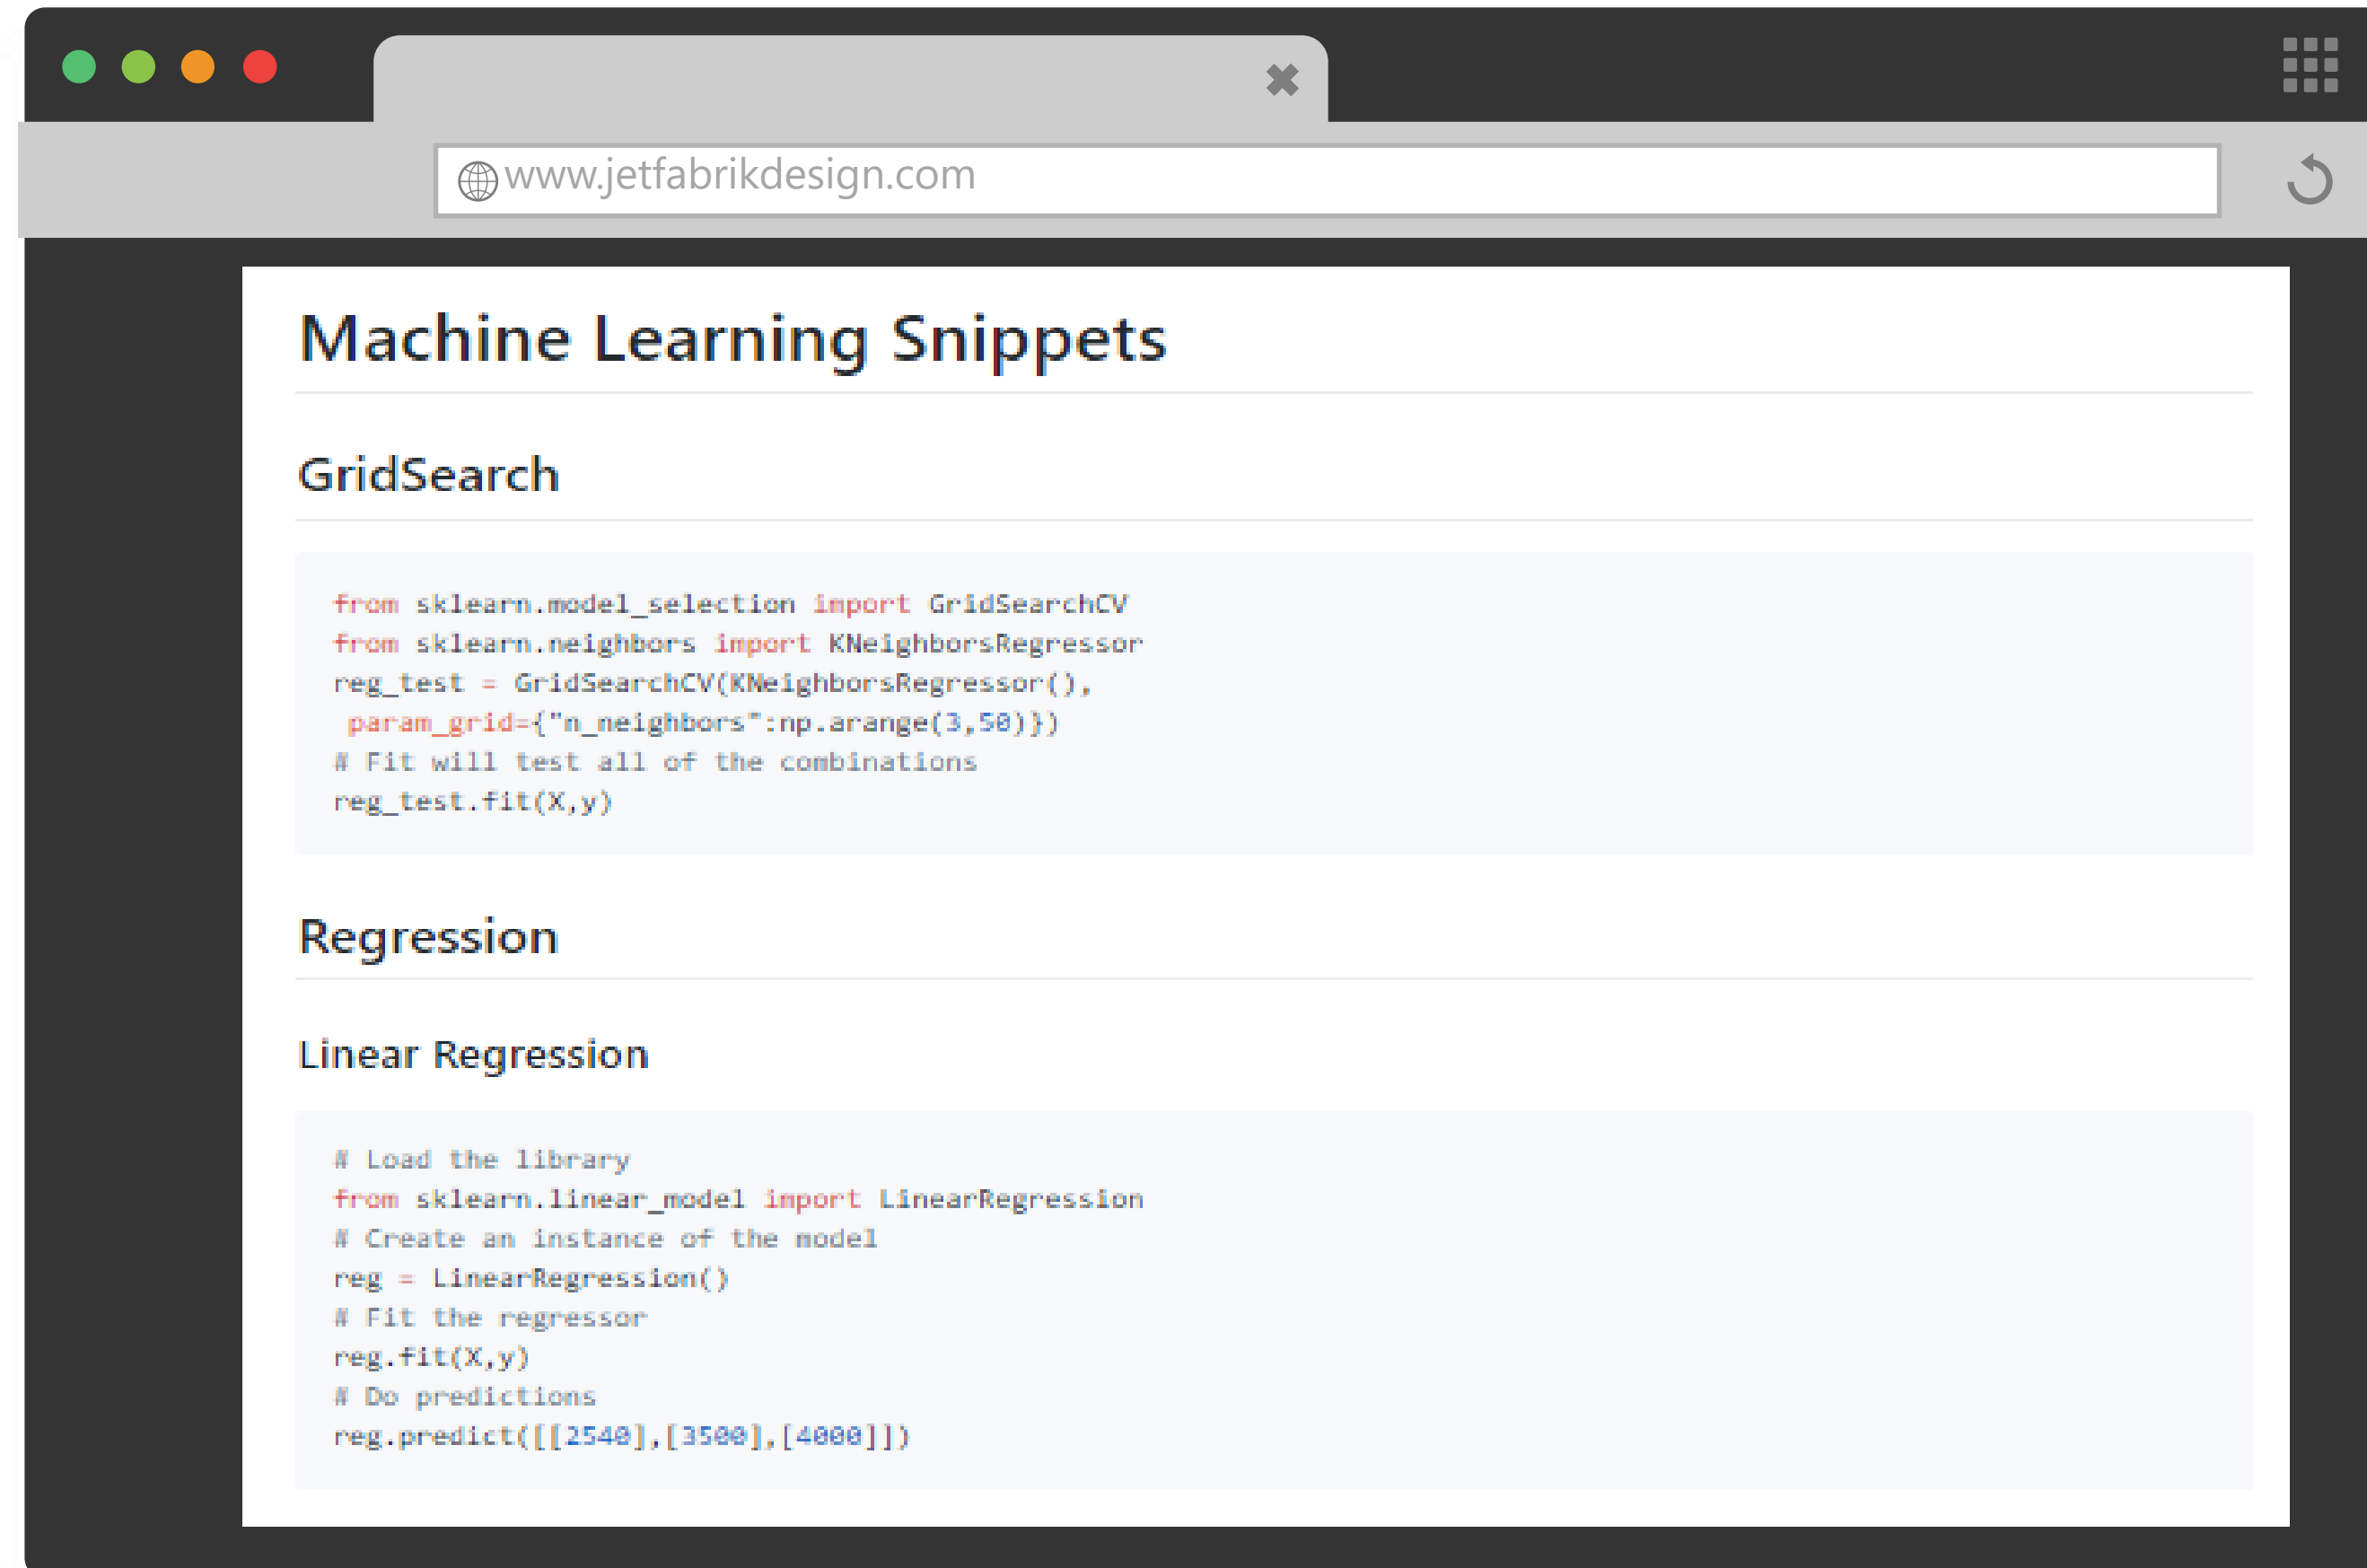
www.jetfabrikdesign.com

Machine Learning Snippets

GridSearch

from sklearn.model_selection import GridSearchCV
from sklearn.neighbors import KNeighborsRegressor
reg_test = GridSearchCV(KNeighborsRegressor(),
 param_grid={"n_neighbors":np.arange(3,50)})
# Fit will test all of the combinations
reg_test.fit(X,y)

Regression

Linear Regression

# Load the library
from sklearn.linear_model import LinearRegression
# Create an instance of the model
reg = LinearRegression()
# Fit the regressor
reg.fit(X,y)
# Do predictions
reg.predict([[2540],[3500],[4000]])